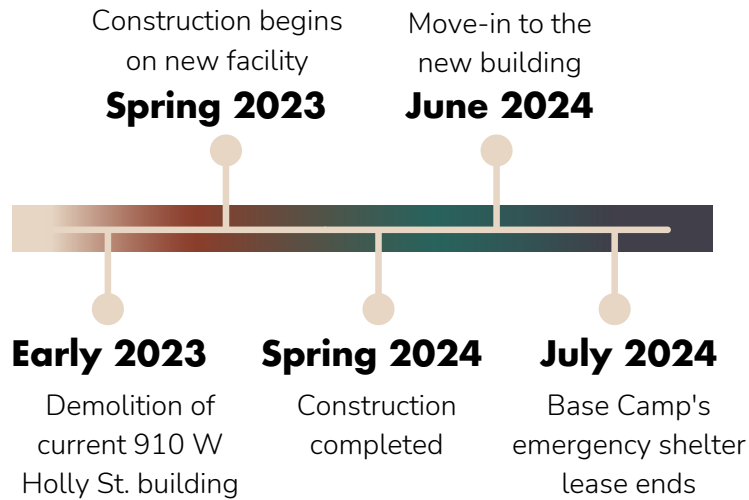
Construction begins on new facility
Spring 2023

Move-in to the new building
June 2024

Early 2023
Demolition of current 910 W Holly St. building

Spring 2024
Construction completed

July 2024
Base Camp's emergency shelter lease ends